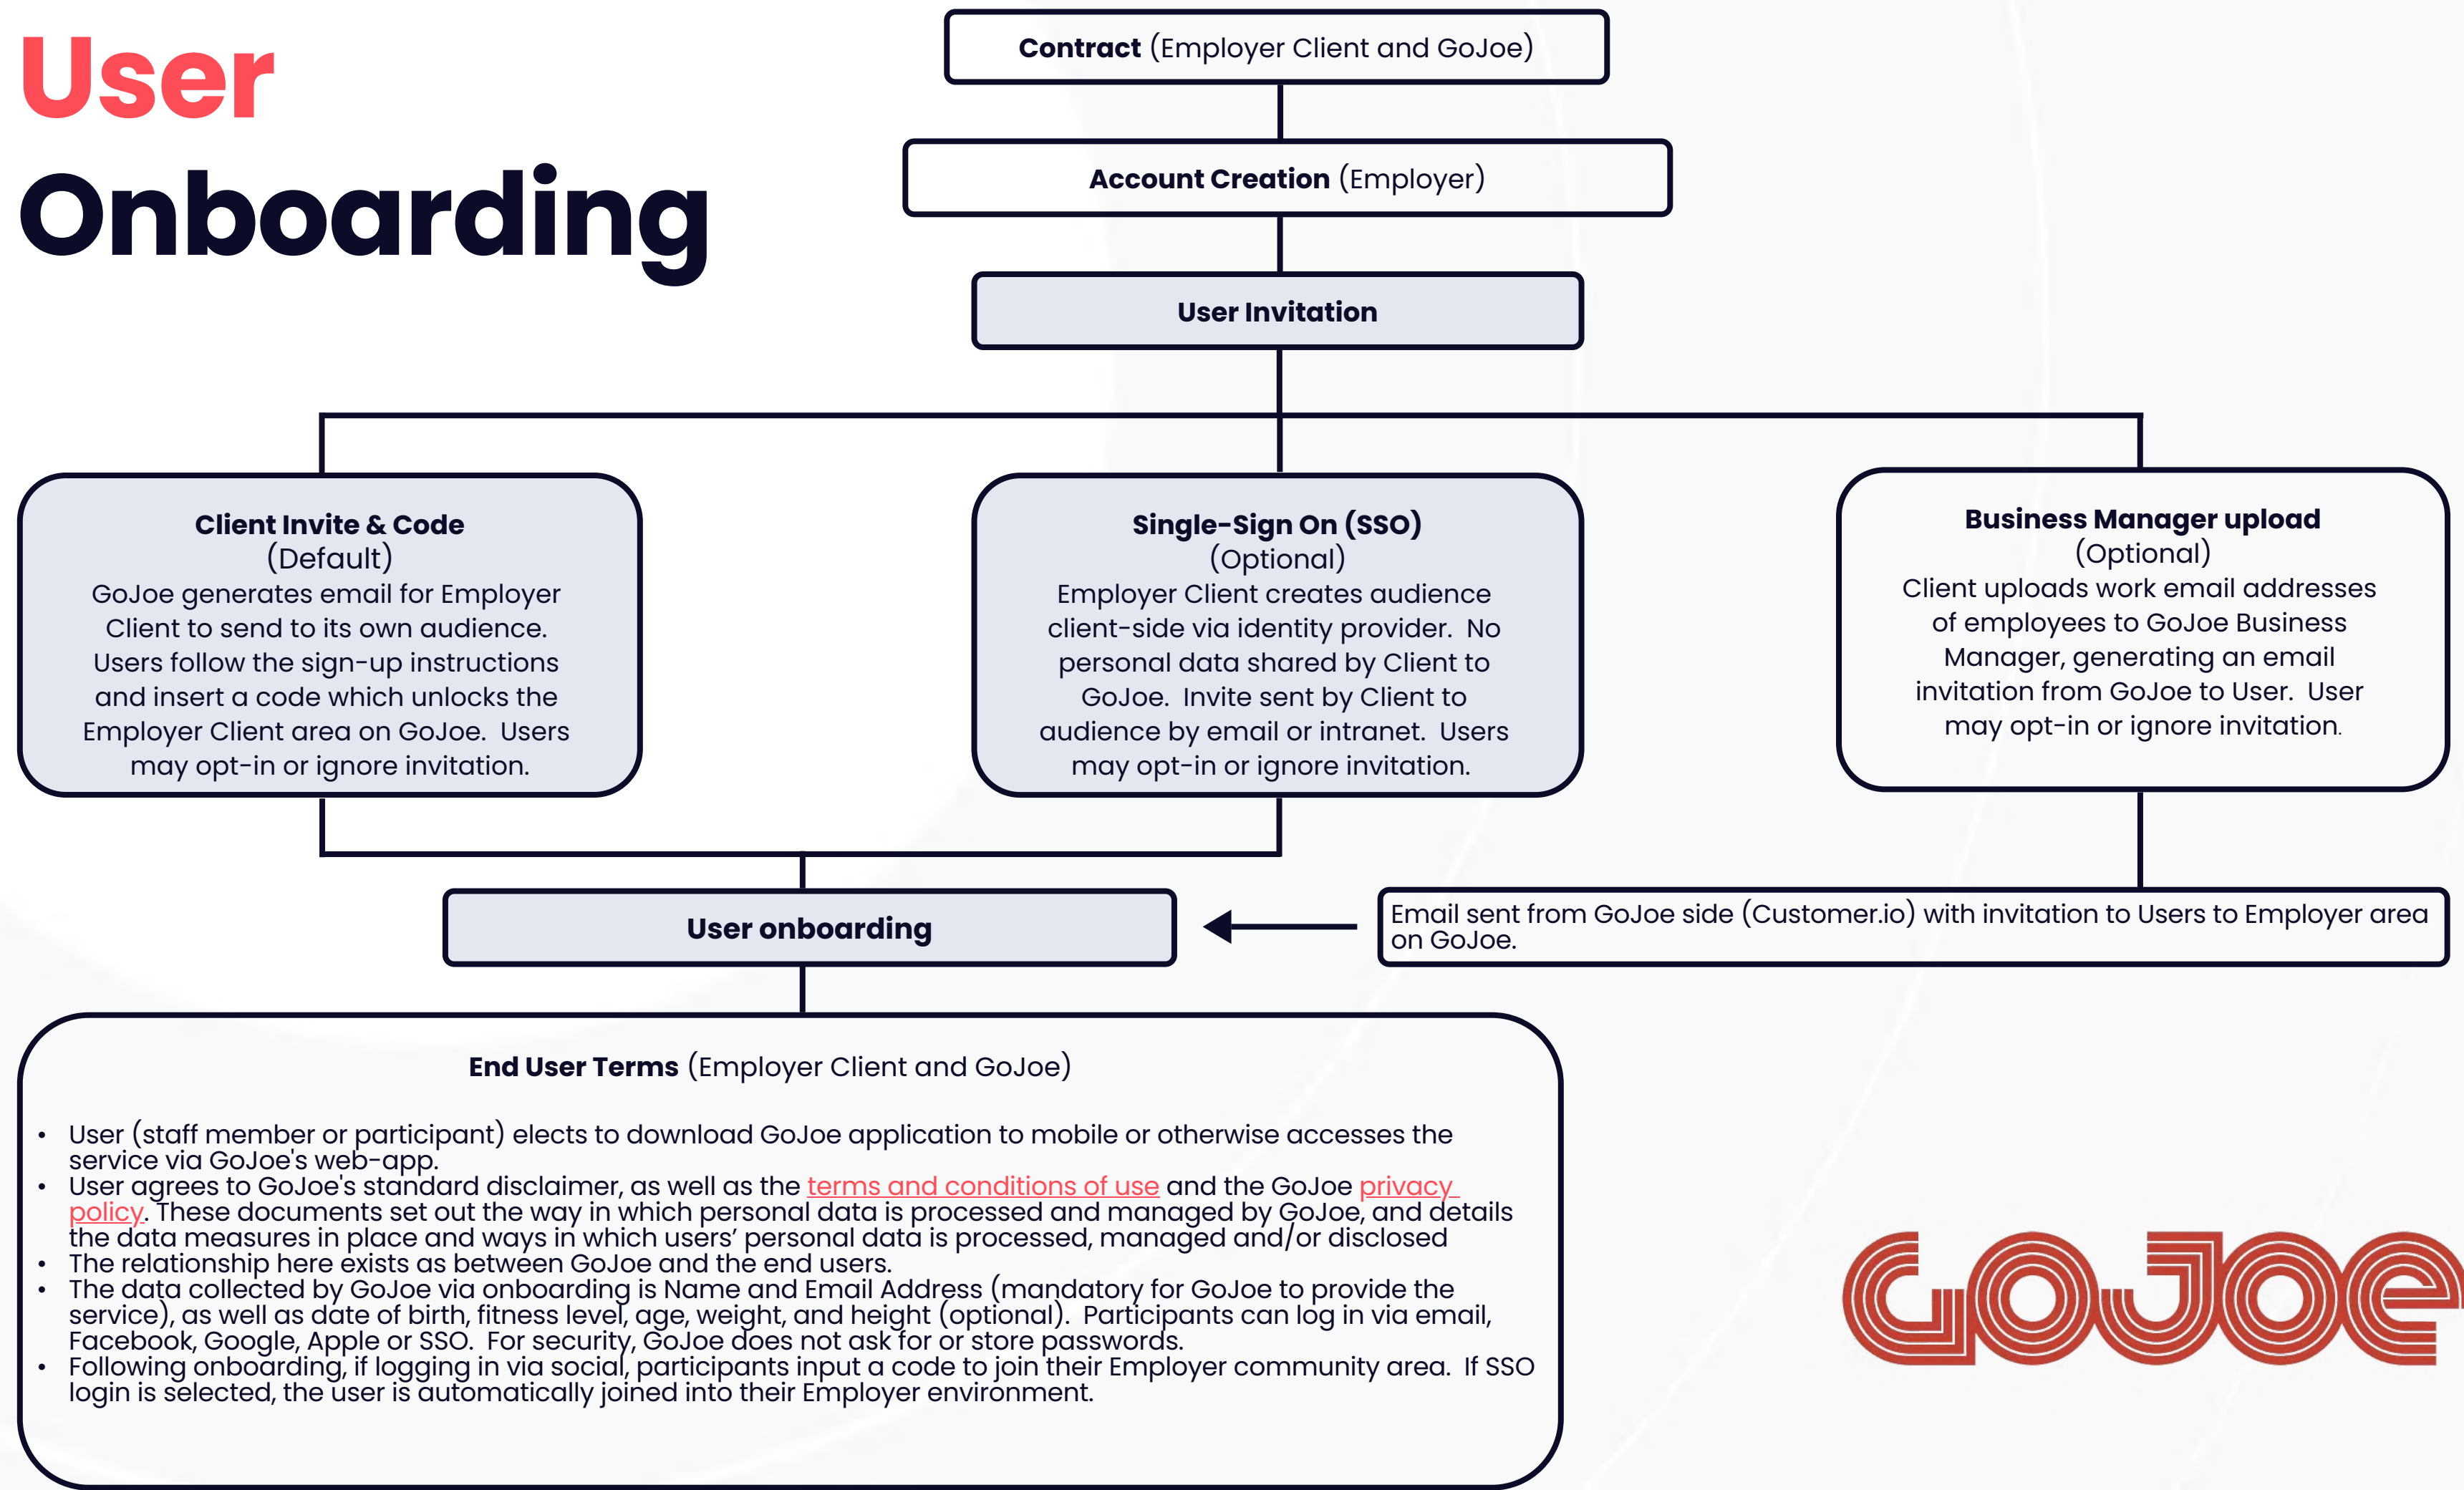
User Onboarding

Contract (Employer Client and GoJoe)

Account Creation (Employer)

User Invitation

Client Invite & Code
(Default)
GoJoe generates email for Employer Client to send to its own audience. Users follow the sign-up instructions and insert a code which unlocks the Employer Client area on GoJoe. Users may opt-in or ignore invitation.

Single-Sign On (SSO)
(Optional)
Employer Client creates audience client-side via identity provider. No personal data shared by Client to GoJoe. Invite sent by Client to audience by email or intranet. Users may opt-in or ignore invitation.

Business Manager upload
(Optional)
Client uploads work email addresses of employees to GoJoe Business Manager, generating an email invitation from GoJoe to User. User may opt-in or ignore invitation.

User onboarding

Email sent from GoJoe side (Customer.io) with invitation to Users to Employer area on GoJoe.

End User Terms (Employer Client and GoJoe)

- User (staff member or participant) elects to download GoJoe application to mobile or otherwise accesses the service via GoJoe's web-app.
- User agrees to GoJoe's standard disclaimer, as well as the terms and conditions of use and the GoJoe privacy policy. These documents set out the way in which personal data is processed and managed by GoJoe, and details the data measures in place and ways in which users' personal data is processed, managed and/or disclosed
- The relationship here exists as between GoJoe and the end users.
- The data collected by GoJoe via onboarding is Name and Email Address (mandatory for GoJoe to provide the service), as well as date of birth, fitness level, age, weight, and height (optional). Participants can log in via email, Facebook, Google, Apple or SSO. For security, GoJoe does not ask for or store passwords.
- Following onboarding, if logging in via social, participants input a code to join their Employer community area. If SSO login is selected, the user is automatically joined into their Employer environment.

GoJoe